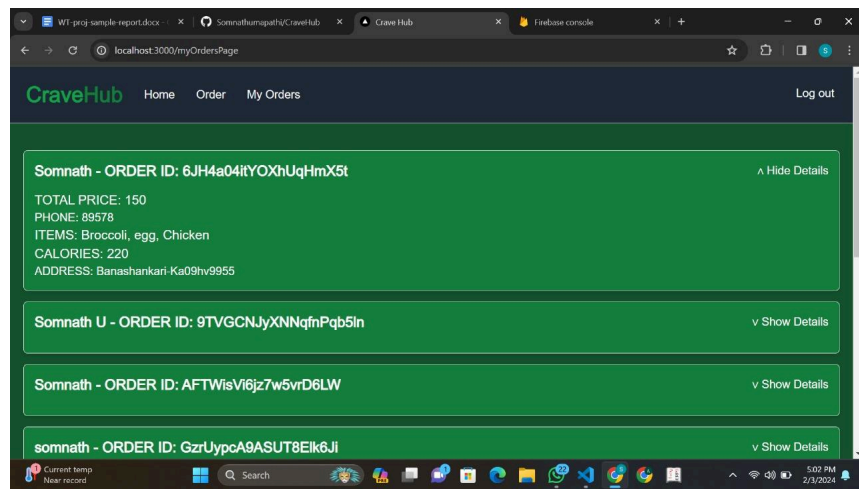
WT-proj-sample-report.docx
Somnathumapathi/CraveHub
Crave Hub
Firebase console

localhost:3000/myOrdersPage

CraveHub Home Order My Orders Log out

Somnath - ORDER ID: 6JH4a04itYOXhUqHmX5t
∧ Hide Details
TOTAL PRICE: 150
PHONE: 89578
ITEMS: Broccoli, egg, Chicken
CALORIES: 220
ADDRESS: Banashankari-Ka09hv9955

Somnath U - ORDER ID: 9TVGCNJyXNNqfnPqb5ln
v Show Details

Somnath - ORDER ID: AFTWisVi6jz7w5vrD6LW
v Show Details

somnath - ORDER ID: GzrUypcA9ASUT8Elk6Ji
v Show Details

Current temp
Near record
Search
5:02 PM
2/3/2024